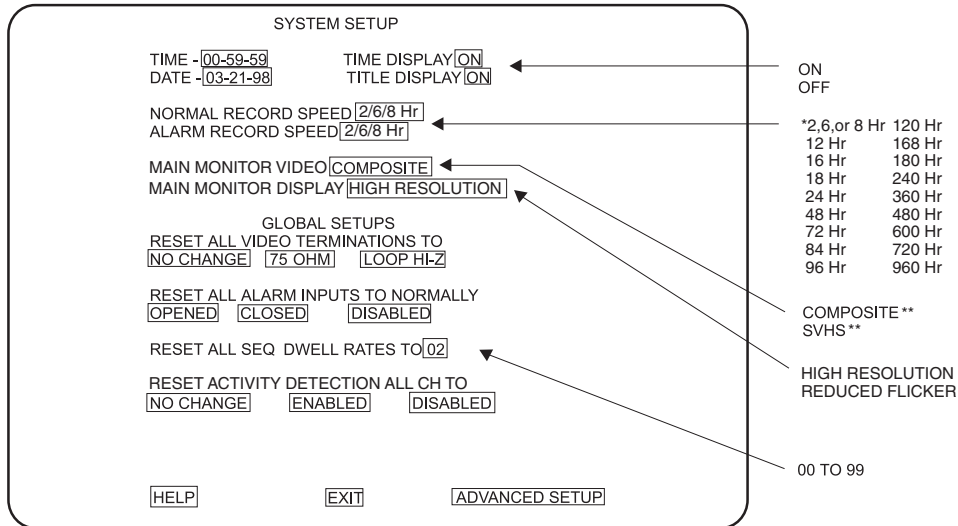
SYSTEM SETUP

TIME - 00-59-59    TIME DISPLAY ON
DATE - 03-21-98    TITLE DISPLAY ON

NORMAL RECORD SPEED 2/6/8 Hr
ALARM RECORD SPEED 2/6/8 Hr

MAIN MONITOR VIDEO COMPOSITE
MAIN MONITOR DISPLAY HIGH RESOLUTION

GLOBAL SETUPS
RESET ALL VIDEO TERMINATIONS TO
NO CHANGE    75 OHM    LOOP HI-Z

RESET ALL ALARM INPUTS TO NORMALLY
OPENED    CLOSED    DISABLED

RESET ALL SEQ DWELL RATES TO 02

RESET ACTIVITY DETECTION ALL CH TO
NO CHANGE    ENABLED    DISABLED

HELP    EXIT    ADVANCED SETUP

ON
OFF

| | |
|---|---|
| *2,6,or 8 Hr | 120 Hr |
| 12 Hr | 168 Hr |
| 16 Hr | 180 Hr |
| 18 Hr | 240 Hr |
| 24 Hr | 360 Hr |
| 48 Hr | 480 Hr |
| 72 Hr | 600 Hr |
| 84 Hr | 720 Hr |
| 96 Hr | 960 Hr |

COMPOSITE**
SVHS**

HIGH RESOLUTION
REDUCED FLICKER

00 TO 99